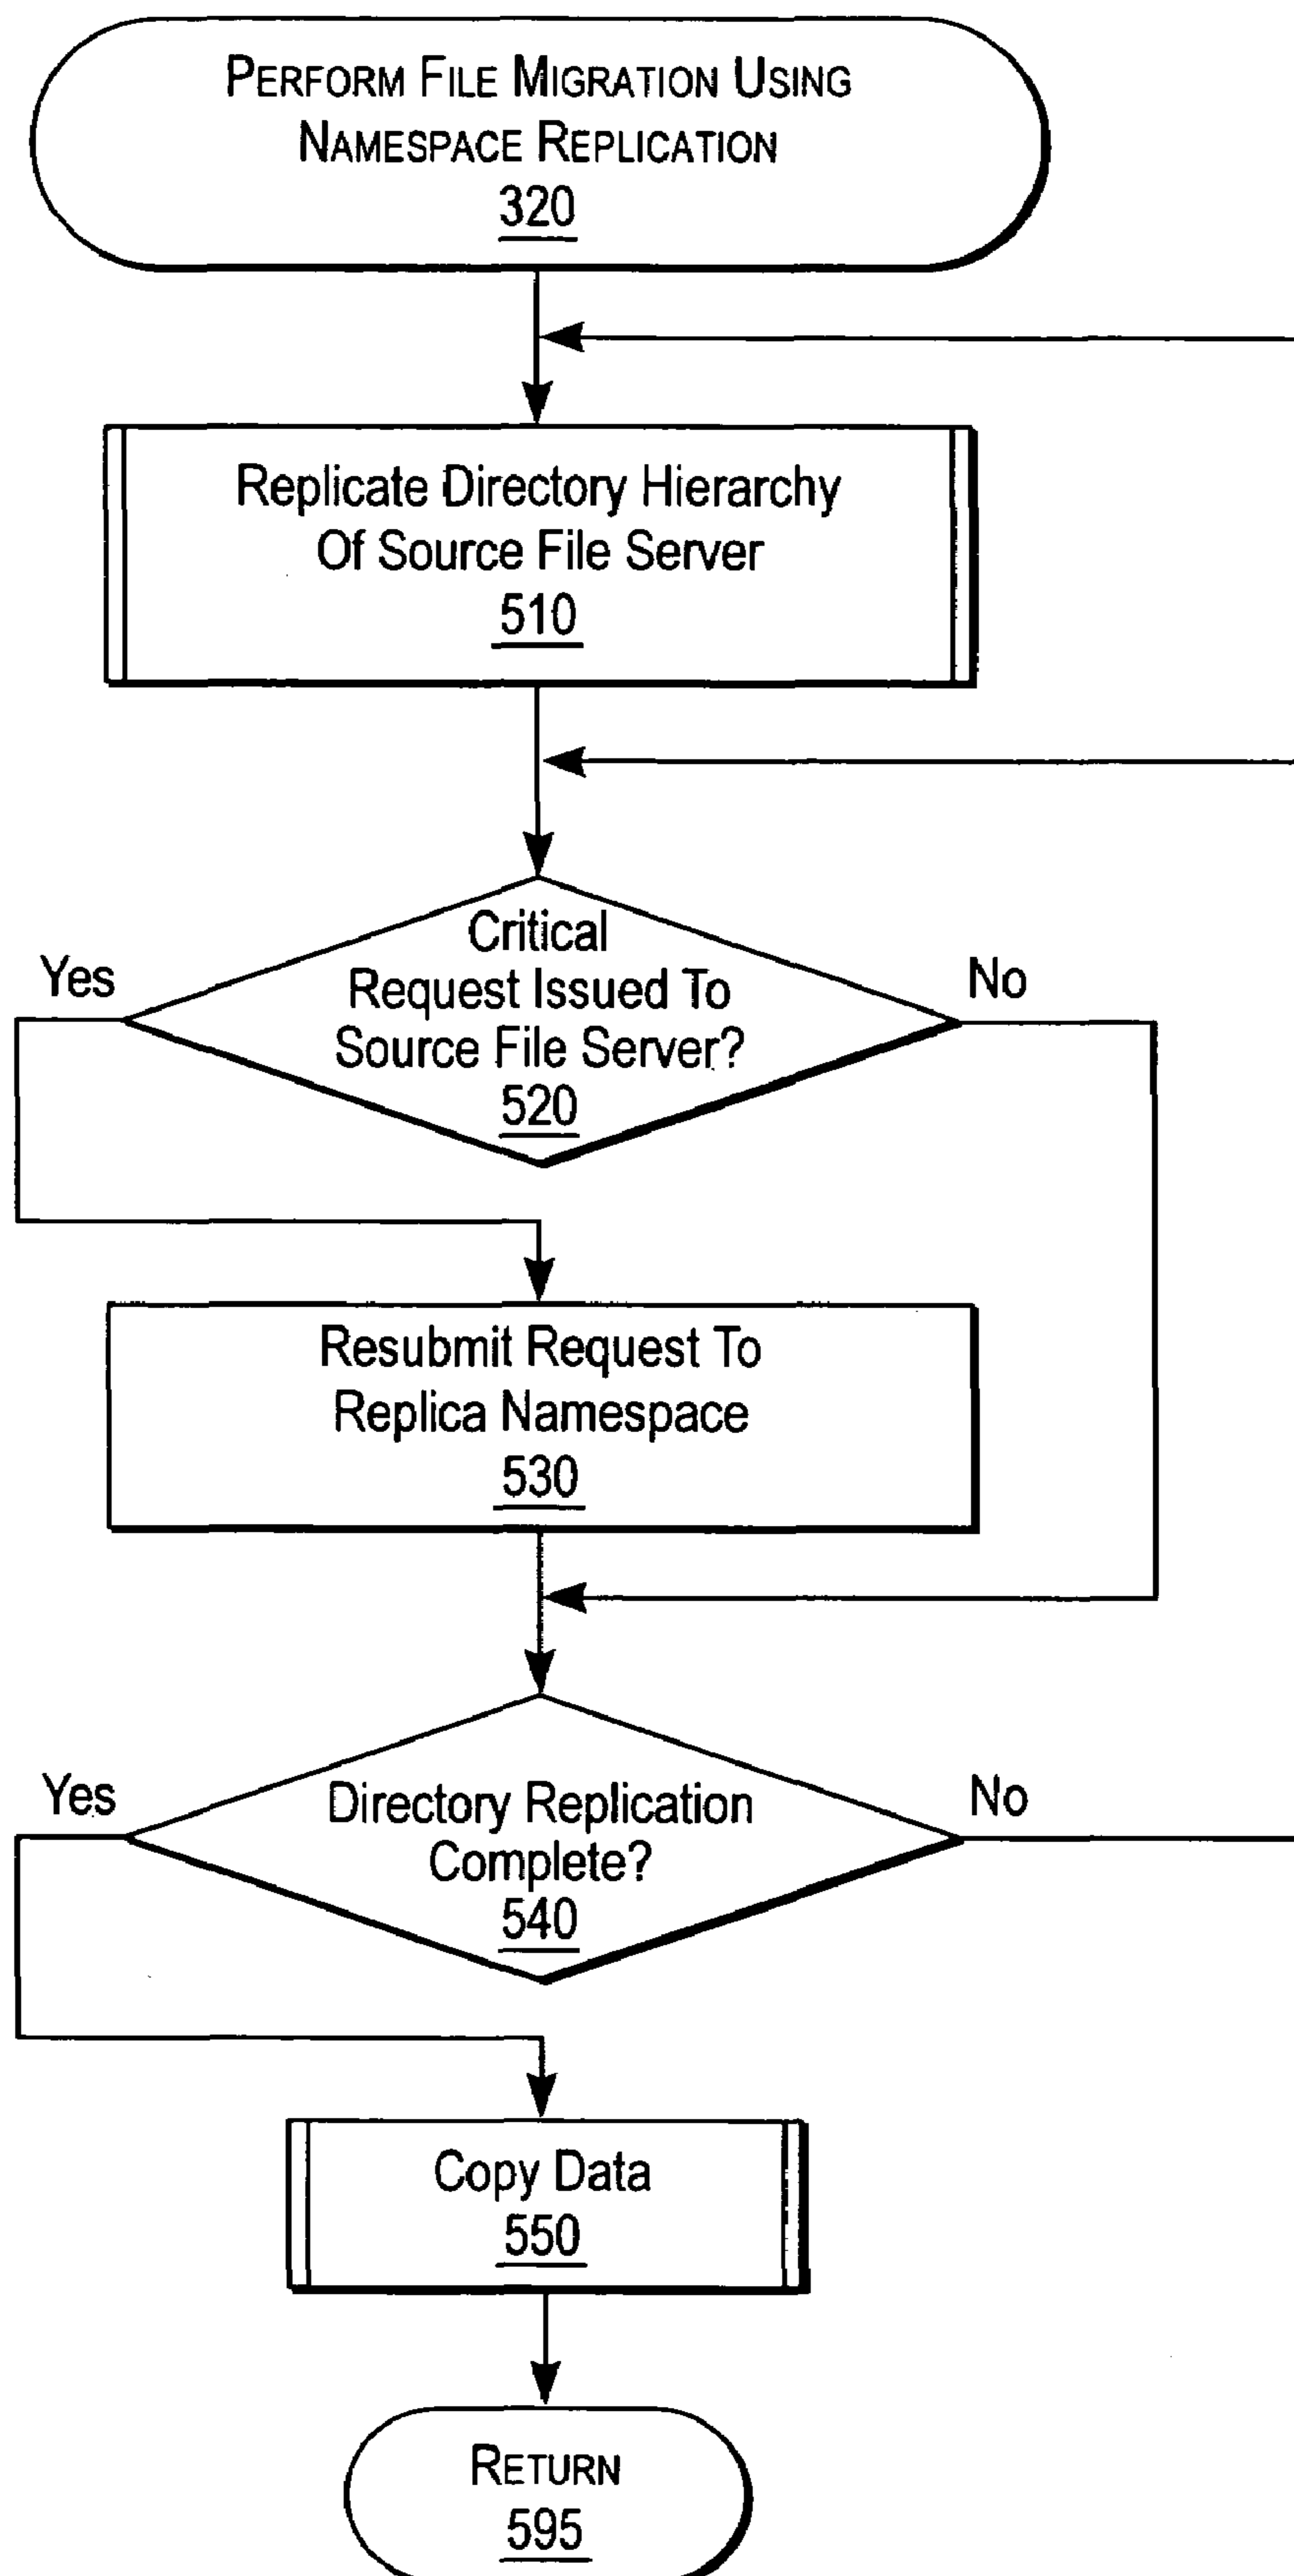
PERFORM FILE MIGRATION USING NAMESPACE REPLICATION
320

Replicate Directory Hierarchy Of Source File Server
510

Critical Request Issued To Source File Server?
520

Yes

No

Resubmit Request To Replica Namespace
530

Directory Replication Complete?
540

Yes

No

Copy Data
550

RETURN
595